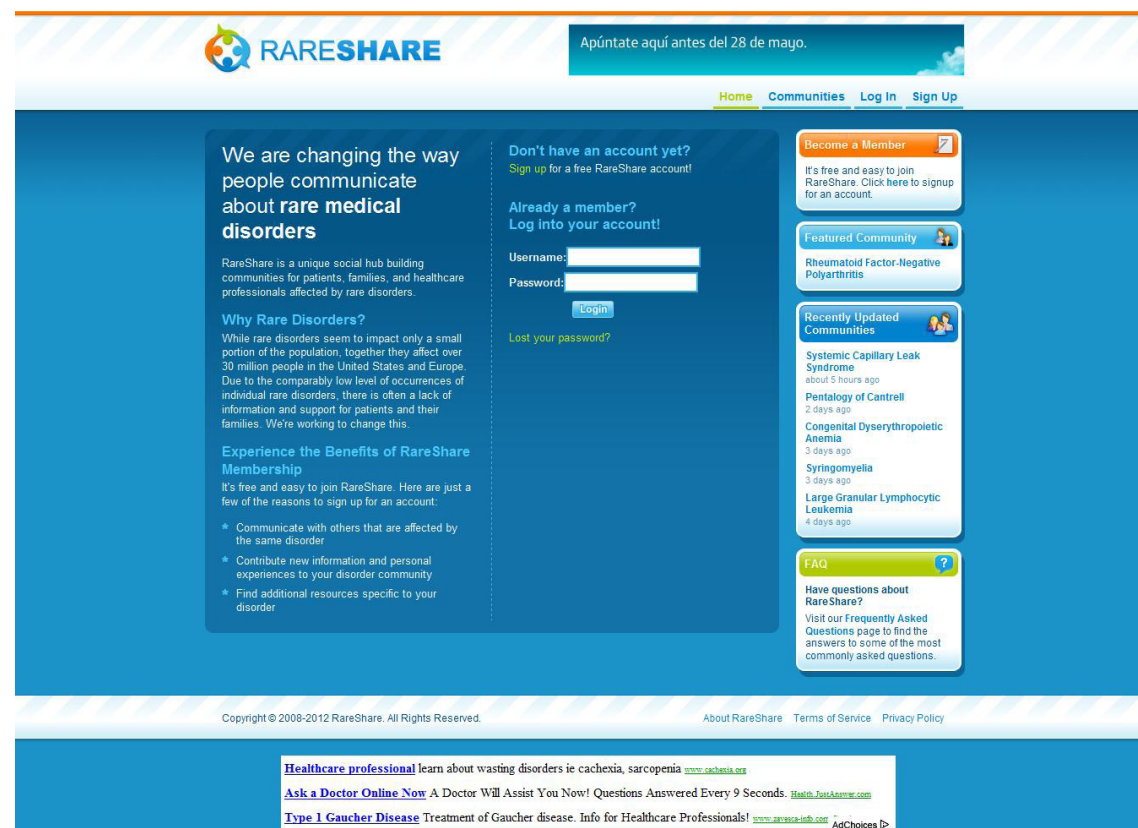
RARESHARE

Apúntate aquí antes del 28 de mayo.

Home Communities Log In Sign Up

We are changing the way people communicate about **rare medical disorders**

RareShare is a unique social hub building communities for patients, families, and healthcare professionals affected by rare disorders.

Why Rare Disorders?

While rare disorders seem to impact only a small portion of the population, together they affect over 30 million people in the United States and Europe. Due to the comparably low level of occurrences of individual rare disorders, there is often a lack of information and support for patients and their families. We're working to change this.

Experience the Benefits of RareShare Membership

It's free and easy to join RareShare. Here are just a few of the reasons to sign up for an account:

* Communicate with others that are affected by the same disorder
* Contribute new information and personal experiences to your disorder community
* Find additional resources specific to your disorder

Don't have an account yet?
Sign up for a free RareShare account!

Already a member?
Log into your account!

Username:
Password:
Login

Lost your password?

Become a Member

It's free and easy to join RareShare. Click here to signup for an account.

Featured Community

Rheumatoid Factor-Negative Polyarthritis

Recently Updated Communities

Systemic Capillary Leak Syndrome
about 5 hours ago
Pentalogy of Cantrell
2 days ago
Congenital Dyserythropoietic Anemia
3 days ago
Syringomyelia
3 days ago
Large Granular Lymphocytic Leukemia
4 days ago

FAQ

Have questions about RareShare?
Visit our Frequently Asked Questions page to find the answers to some of the most commonly asked questions.

Copyright © 2008-2012 RareShare. All Rights Reserved.

About RareShare Terms of Service Privacy Policy

Healthcare professional learn about wasting disorders ie cachexia, sarcopenia www.cachexia.org
Ask a Doctor Online Now A Doctor Will Assist You Now! Questions Answered Every 9 Seconds. Health.JustAnswer.com
Type 1 Gaucher Disease Treatment of Gaucher disease. Info for Healthcare Professionals! www.zavesca-info.com AdChoices